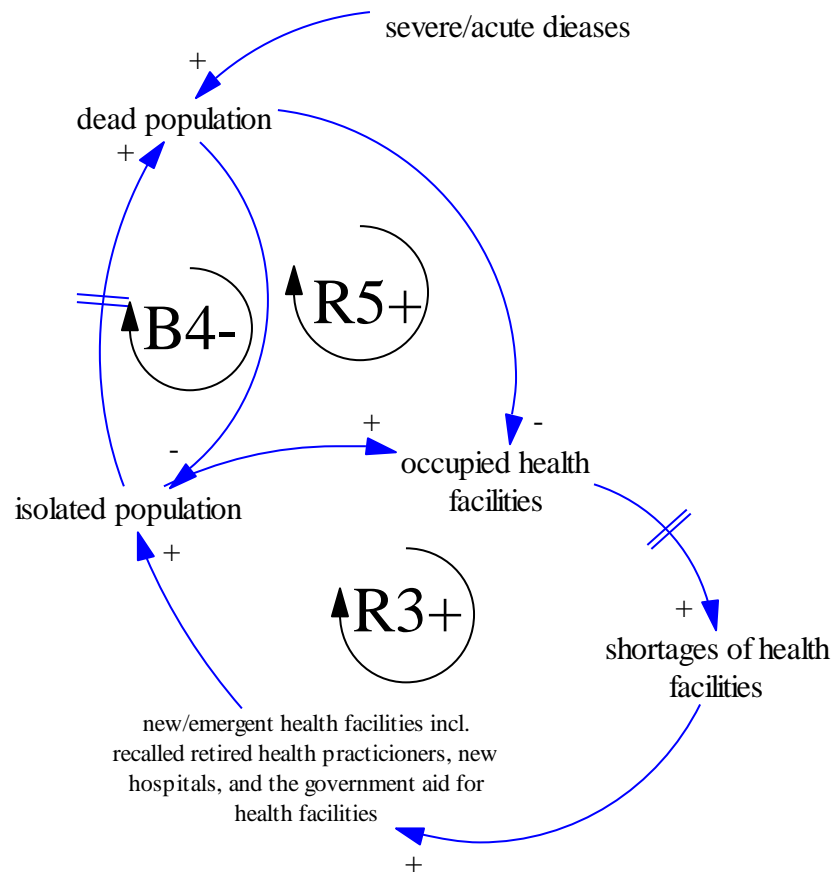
severe/acute dieases

+

dead population

+

B4-

R5+

-

+

-

occupied health facilities

isolated population

+

R3+

+

shortages of health facilities

new/emergent health facilities incl. recalled retired health practicioners, new hospitals, and the government aid for health facilities

+